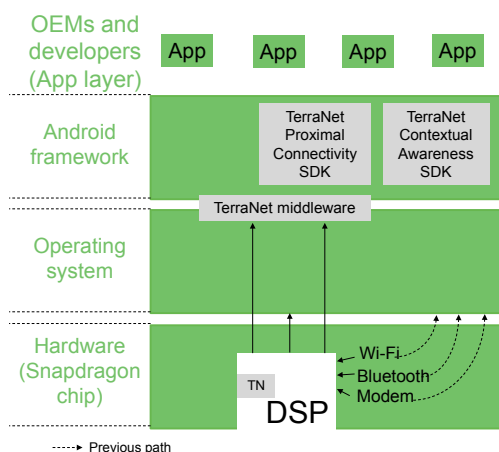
OEMs and developers (App layer)

App App App App

Android framework

TerraNet Proximal Connectivity SDK

TerraNet Contextual Awareness SDK

TerraNet middleware

Operating system

Hardware (Snapdragon chip)

TN

DSP

Wi-Fi

Bluetooth

Modem

Previous path